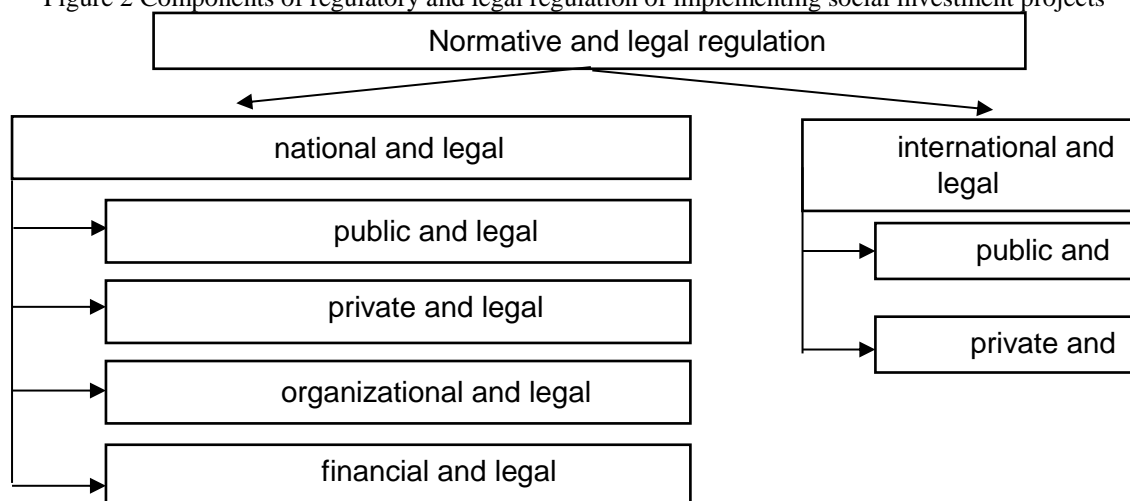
Figure 2 Components of regulatory and legal regulation of implementing social investment projects

Normative and legal regulation

national and legal

public and legal

private and legal

organizational and legal

financial and legal

international and legal

public and

private and